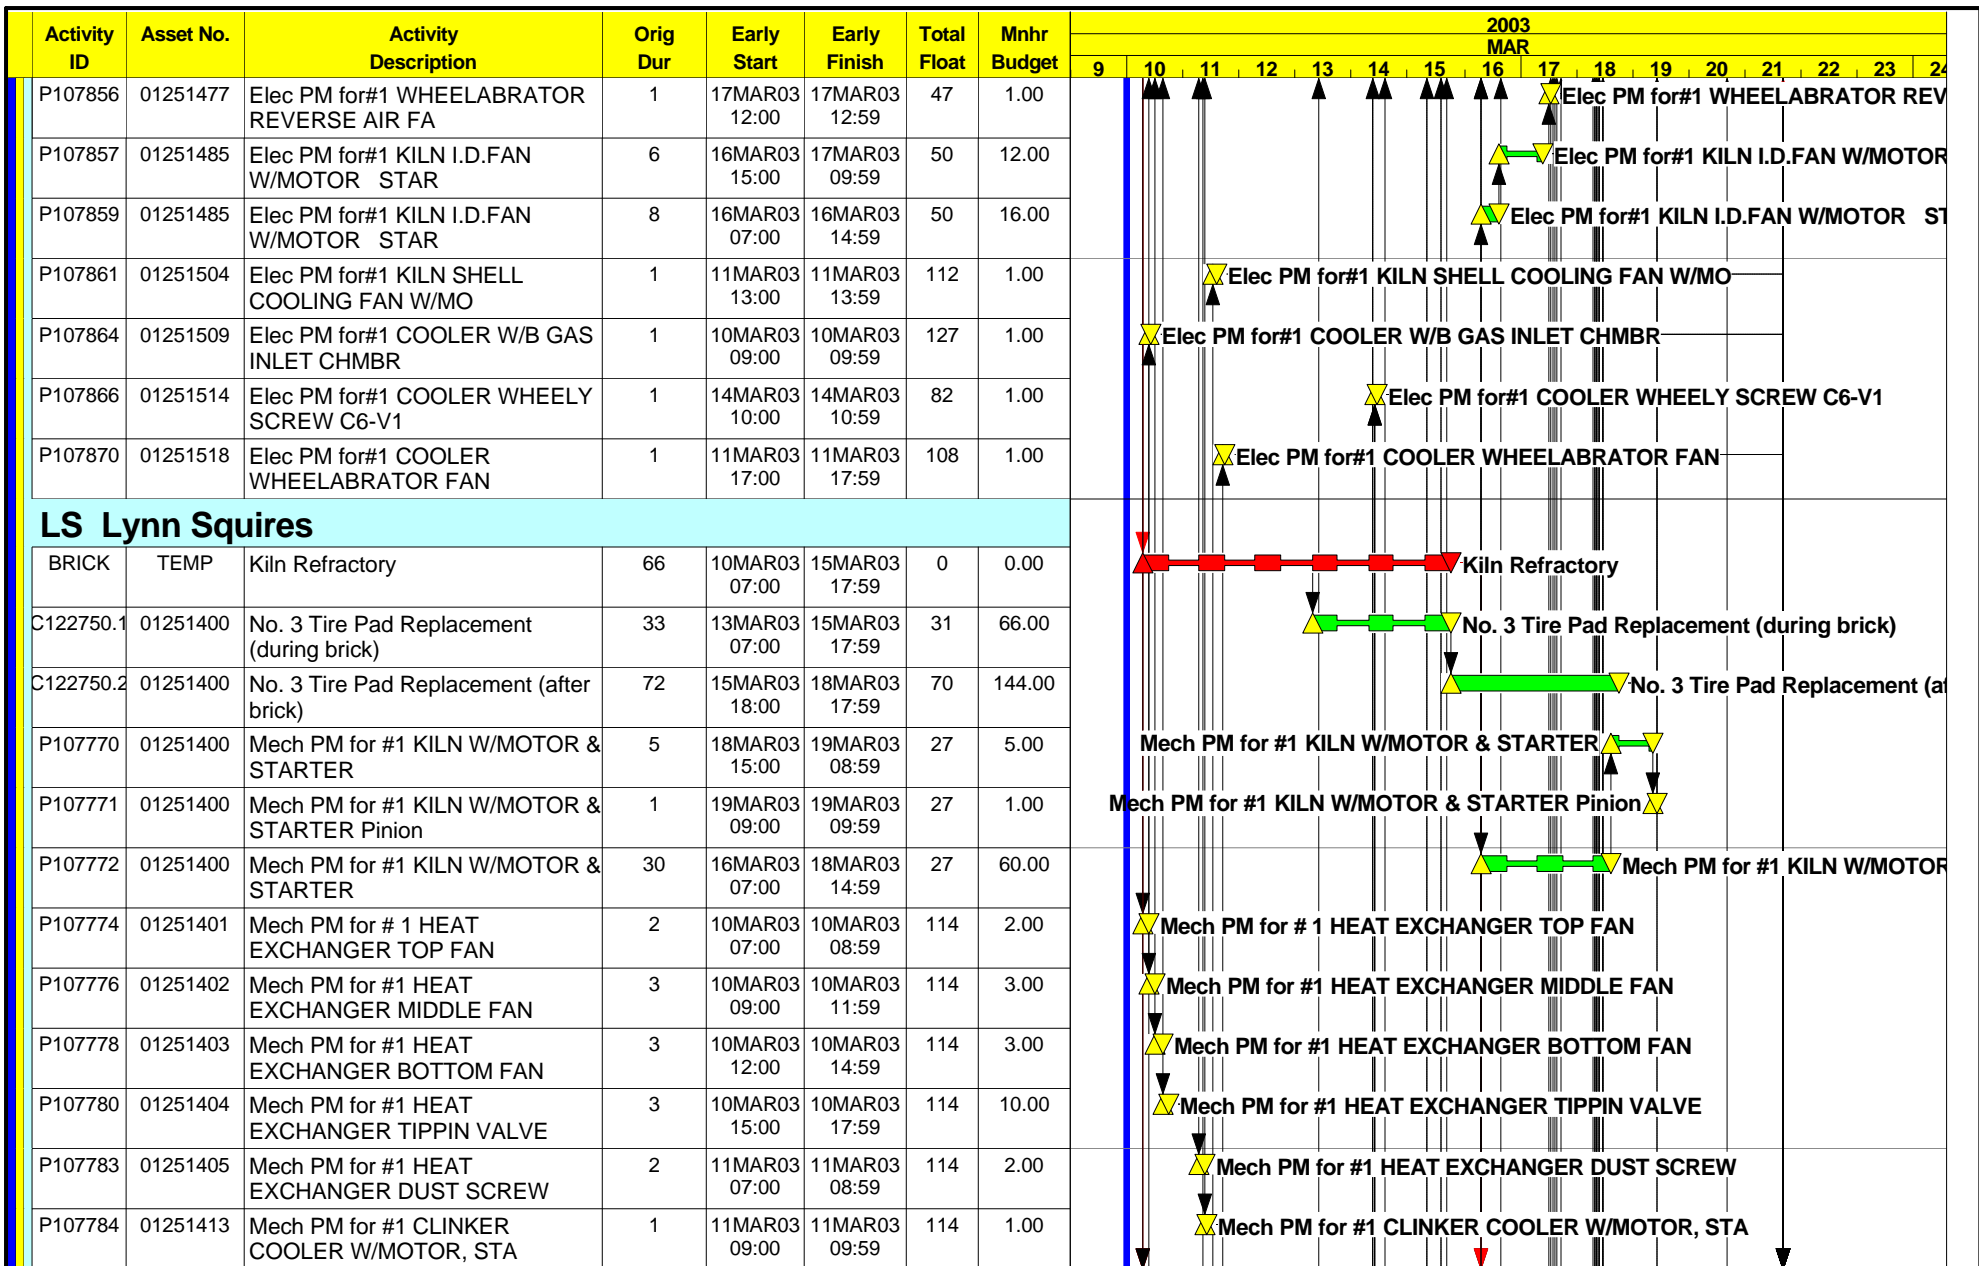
| Activity ID | Asset No. | Activity Description | Orig Dur | Early Start | Early Finish | Total Float | Mnhr Budget |
|---|---|---|---|---|---|---|---|
| P107856 | 01251477 | Elec PM for#1 WHEELABRATOR REVERSE AIR FA | 1 | 17MAR03 12:00 | 17MAR03 12:59 | 47 | 1.00 |
| P107857 | 01251485 | Elec PM for#1 KILN I.D.FAN W/MOTOR STAR | 6 | 16MAR03 15:00 | 17MAR03 09:59 | 50 | 12.00 |
| P107859 | 01251485 | Elec PM for#1 KILN I.D.FAN W/MOTOR STAR | 8 | 16MAR03 07:00 | 16MAR03 14:59 | 50 | 16.00 |
| P107861 | 01251504 | Elec PM for#1 KILN SHELL COOLING FAN W/MO | 1 | 11MAR03 13:00 | 11MAR03 13:59 | 112 | 1.00 |
| P107864 | 01251509 | Elec PM for#1 COOLER W/B GAS INLET CHMBR | 1 | 10MAR03 09:00 | 10MAR03 09:59 | 127 | 1.00 |
| P107866 | 01251514 | Elec PM for#1 COOLER WHEELY SCREW C6-V1 | 1 | 14MAR03 10:00 | 14MAR03 10:59 | 82 | 1.00 |
| P107870 | 01251518 | Elec PM for#1 COOLER WHEELABRATOR FAN | 1 | 11MAR03 17:00 | 11MAR03 17:59 | 108 | 1.00 |
| LS Lynn Squires | | | | | | | |
| BRICK | TEMP | Kiln Refractory | 66 | 10MAR03 07:00 | 15MAR03 17:59 | 0 | 0.00 |
| C122750.1 | 01251400 | No. 3 Tire Pad Replacement (during brick) | 33 | 13MAR03 07:00 | 15MAR03 17:59 | 31 | 66.00 |
| C122750.2 | 01251400 | No. 3 Tire Pad Replacement (after brick) | 72 | 15MAR03 18:00 | 18MAR03 17:59 | 70 | 144.00 |
| P107770 | 01251400 | Mech PM for #1 KILN W/MOTOR & STARTER | 5 | 18MAR03 15:00 | 19MAR03 08:59 | 27 | 5.00 |
| P107771 | 01251400 | Mech PM for #1 KILN W/MOTOR & STARTER Pinion | 1 | 19MAR03 09:00 | 19MAR03 09:59 | 27 | 1.00 |
| P107772 | 01251400 | Mech PM for #1 KILN W/MOTOR & STARTER | 30 | 16MAR03 07:00 | 18MAR03 14:59 | 27 | 60.00 |
| P107774 | 01251401 | Mech PM for # 1 HEAT EXCHANGER TOP FAN | 2 | 10MAR03 07:00 | 10MAR03 08:59 | 114 | 2.00 |
| P107776 | 01251402 | Mech PM for #1 HEAT EXCHANGER MIDDLE FAN | 3 | 10MAR03 09:00 | 10MAR03 11:59 | 114 | 3.00 |
| P107778 | 01251403 | Mech PM for #1 HEAT EXCHANGER BOTTOM FAN | 3 | 10MAR03 12:00 | 10MAR03 14:59 | 114 | 3.00 |
| P107780 | 01251404 | Mech PM for #1 HEAT EXCHANGER TIPPIN VALVE | 3 | 10MAR03 15:00 | 10MAR03 17:59 | 114 | 10.00 |
| P107783 | 01251405 | Mech PM for #1 HEAT EXCHANGER DUST SCREW | 2 | 11MAR03 07:00 | 11MAR03 08:59 | 114 | 2.00 |
| P107784 | 01251413 | Mech PM for #1 CLINKER COOLER W/MOTOR, STA | 1 | 11MAR03 09:00 | 11MAR03 09:59 | 114 | 1.00 |

2003
MAR
9 10 11 12 13 14 15 16 17 18 19 20 21 22 23 24

Elec PM for#1 WHEELABRATOR REV
Elec PM for#1 KILN I.D.FAN W/MOTOR
Elec PM for#1 KILN I.D.FAN W/MOTOR ST
Elec PM for#1 KILN SHELL COOLING FAN W/MO
Elec PM for#1 COOLER W/B GAS INLET CHMBR
Elec PM for#1 COOLER WHEELY SCREW C6-V1
Elec PM for#1 COOLER WHEELABRATOR FAN
Kiln Refractory
No. 3 Tire Pad Replacement (during brick)
No. 3 Tire Pad Replacement (af
Mech PM for #1 KILN W/MOTOR & STARTER
Mech PM for #1 KILN W/MOTOR & STARTER Pinion
Mech PM for #1 KILN W/MOTOR
Mech PM for # 1 HEAT EXCHANGER TOP FAN
Mech PM for #1 HEAT EXCHANGER MIDDLE FAN
Mech PM for #1 HEAT EXCHANGER BOTTOM FAN
Mech PM for #1 HEAT EXCHANGER TIPPIN VALVE
Mech PM for #1 HEAT EXCHANGER DUST SCREW
Mech PM for #1 CLINKER COOLER W/MOTOR, STA